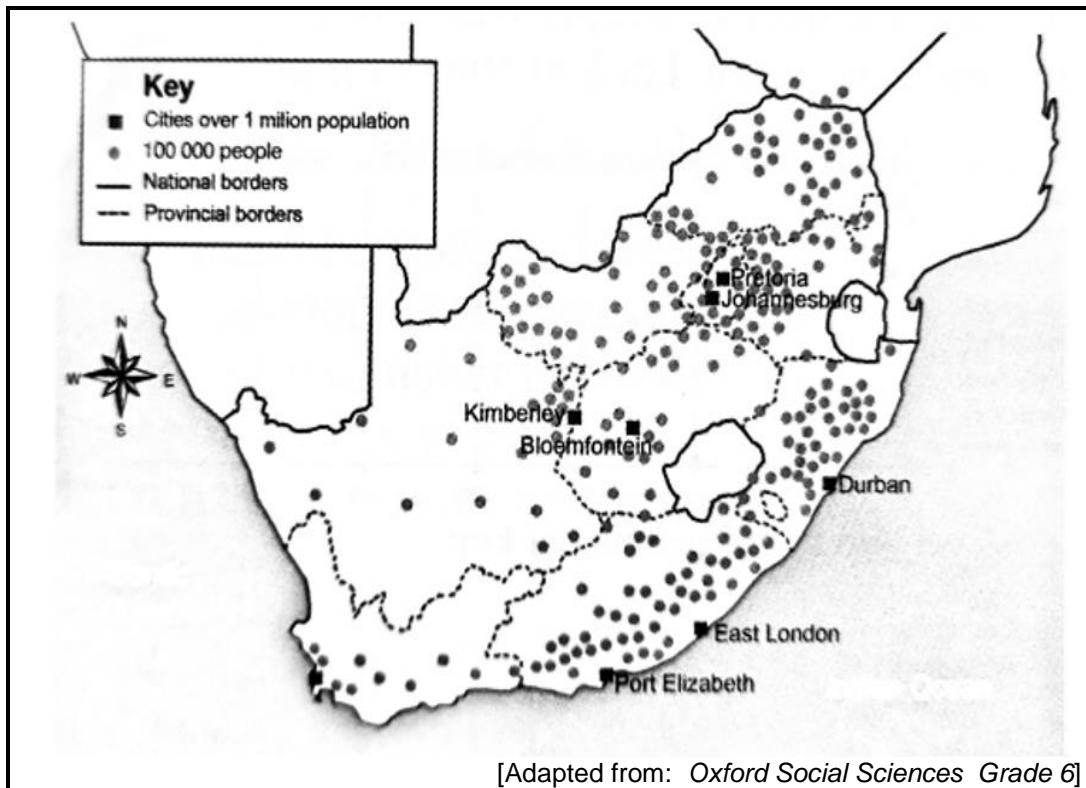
Key
Cities over 1 milion population
100 000 people
National borders
Provincial borders

N
W
E
S

Pretoria
Johannesburg
Kimberley
Bloemfontein
Durban
East London
Port Elizabeth

[Adapted from: *Oxford Social Sciences Grade 6*]